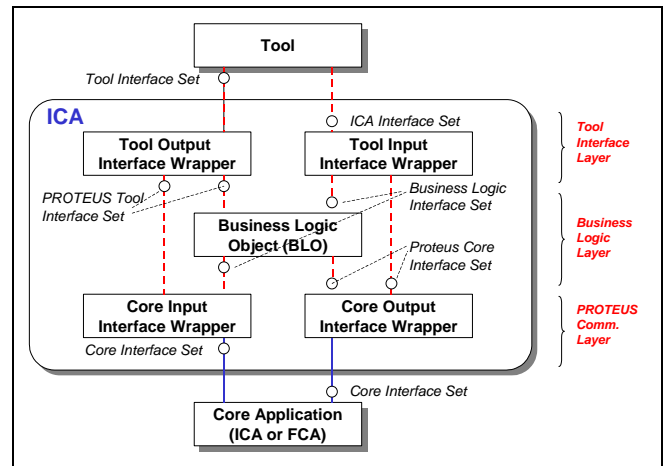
Tool

Tool Interface Set

ICA

ICA Interface Set

Tool Output Interface Wrapper

Tool Input Interface Wrapper

Tool Interface Layer

PROTEUS Tool Interface Set

Business Logic Interface Set

Business Logic Object (BLO)

Business Logic Layer

Proteus Core Interface Set

Core Input Interface Wrapper

Core Output Interface Wrapper

PROTEUS Comm. Layer

Core Interface Set

Core Interface Set

Core Application (ICA or FCA)